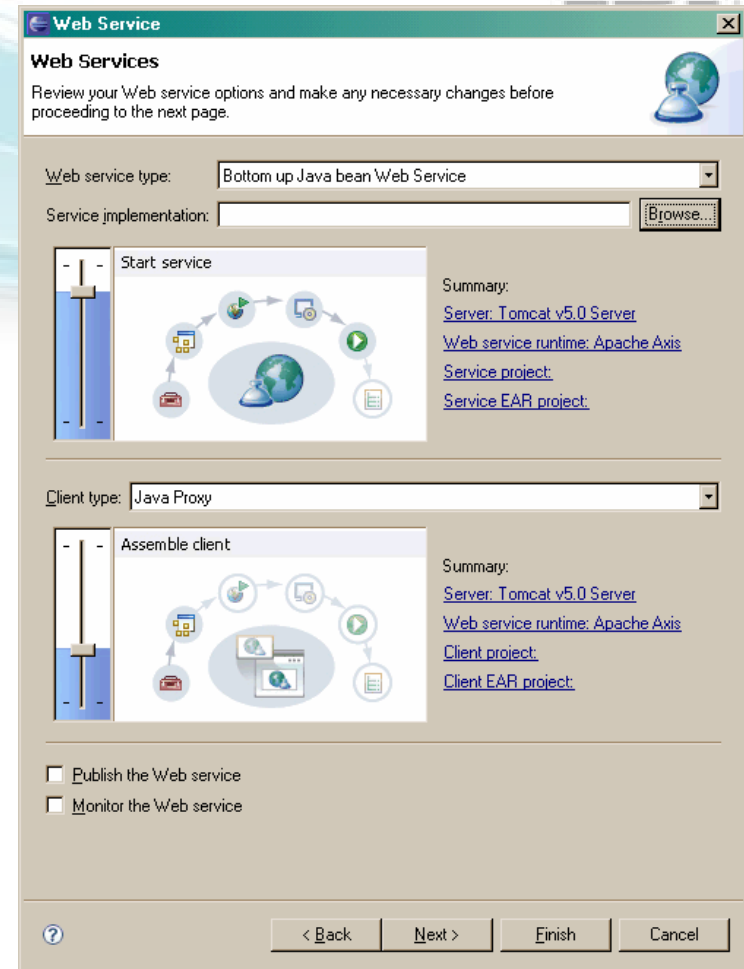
Web Service

Web Services

Review your Web service options and make any necessary changes before proceeding to the next page.

Web service type: Bottom up Java bean Web Service

Service implementation:

Browse...

Start service

Summary:

Server: Tomcat v5.0 Server

Web service runtime: Apache Axis

Service project:

Service EAR project:

Client type: Java Proxy

Assemble client

Summary:

Server: Tomcat v5.0 Server

Web service runtime: Apache Axis

Client project:

Client EAR project:

Publish the Web service

Monitor the Web service

< Back

Next >

Finish

Cancel